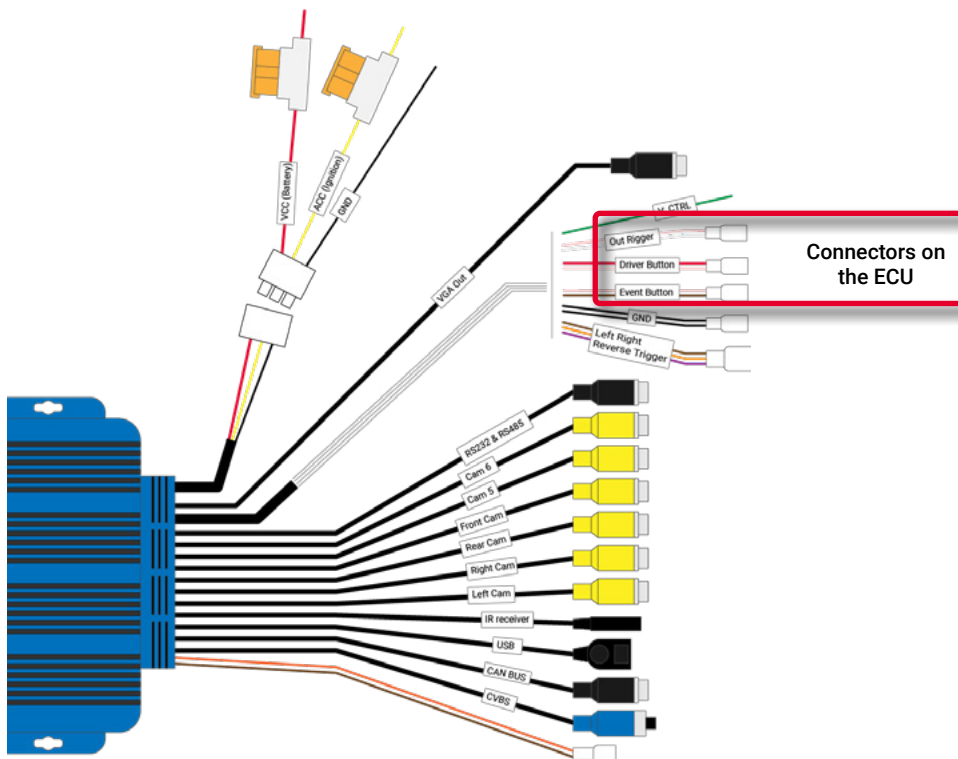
VCC (Battery)
ACC (Ignition)
GND
VGA Out
V_CTRL
Out Rigger
Driver Button
Event Button
GND
Left Right
Reverse Trigger
Connectors on the ECU
RS232 & RS485
Cam 6
Cam 5
Front Cam
Rear Cam
Right Cam
Left Cam
IR receiver
USB
CAN BUS
CVBS